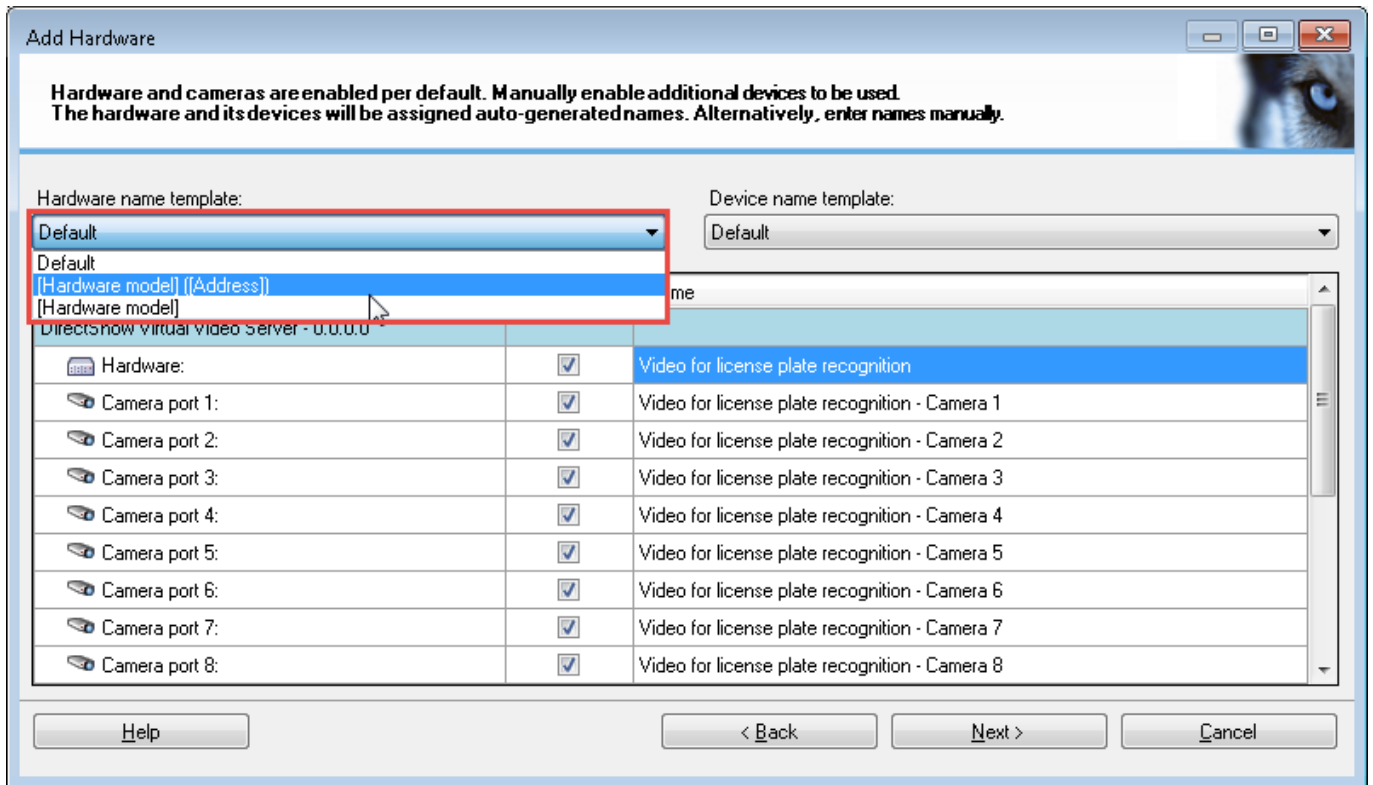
Add Hardware

Hardware and cameras are enabled per default. Manually enable additional devices to be used.
The hardware and its devices will be assigned auto-generated names. Alternatively, enter names manually.

Hardware name template:

Default

Default
[Hardware model] ([Address])
[Hardware model]

Device name template:

Default

me

DirectShow Virtual Video Server - 0.0.0.0

| | | |
|---|---|---|
| Hardware: | ☑ | Video for license plate recognition |
| Camera port 1: | ☑ | Video for license plate recognition - Camera 1 |
| Camera port 2: | ☑ | Video for license plate recognition - Camera 2 |
| Camera port 3: | ☑ | Video for license plate recognition - Camera 3 |
| Camera port 4: | ☑ | Video for license plate recognition - Camera 4 |
| Camera port 5: | ☑ | Video for license plate recognition - Camera 5 |
| Camera port 6: | ☑ | Video for license plate recognition - Camera 6 |
| Camera port 7: | ☑ | Video for license plate recognition - Camera 7 |
| Camera port 8: | ☑ | Video for license plate recognition - Camera 8 |

Help

< Back

Next >

Cancel